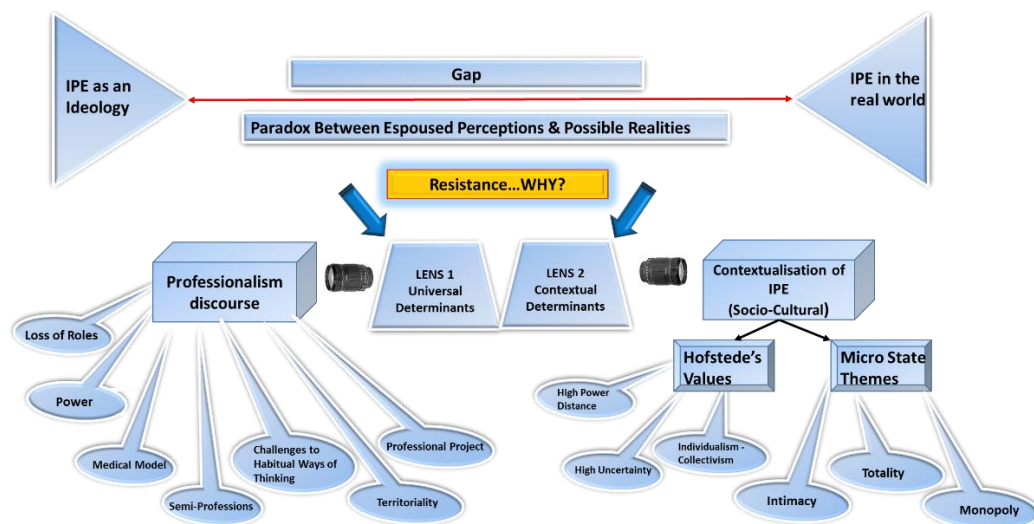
IPE as an Ideology

Gap

IPE in the real world

Paradox Between Espoused Perceptions & Possible Realities

Resistance…WHY?

Professionalism discourse

LENS 1 Universal Determinants

LENS 2 Contextual Determinants

Contextualisation of IPE (Socio-Cultural)

Loss of Roles

Power

Medical Model

Semi-Professions

Challenges to Habitual Ways of Thinking

Territoriality

Professional Project

Hofstede's Values

Micro State Themes

High Power Distance

High Uncertainty

Individualism - Collectivism

Intimacy

Totality

Monopoly